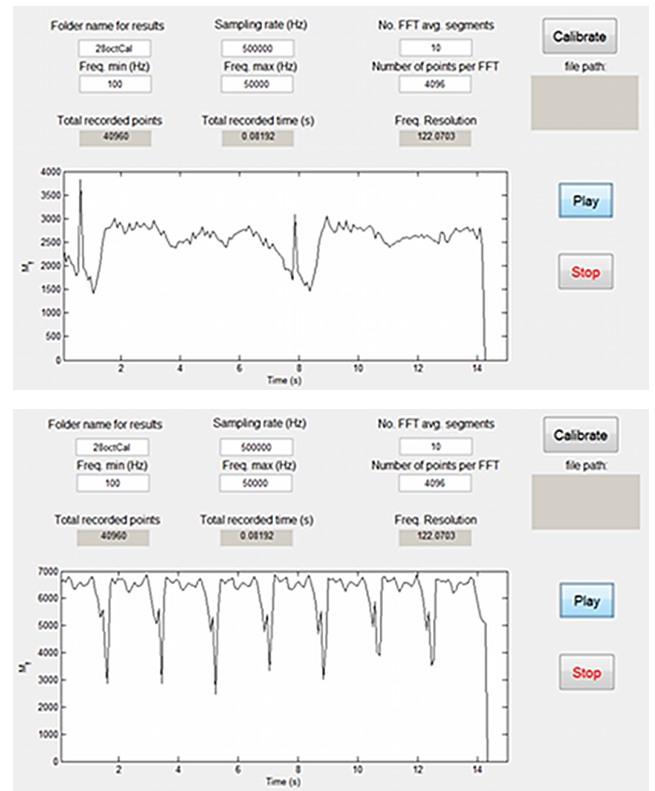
Folder name for results
28octCal
Sampling rate (Hz)
500000
No. FFT avg. segments
10
Calibrate
Freq. min (Hz)
100
Freq. max (Hz)
50000
Number of points per FFT
4096
file path:
Total recorded points
40960
Total recorded time (s)
0.08192
Freq. Resolution
122.0703

4000
3500
3000
2500
2000
1500
1000
500
0
$M_f$
2
4
6
8
10
12
14
Time (s)

Play
Stop

Folder name for results
28octCal
Sampling rate (Hz)
500000
No. FFT avg. segments
10
Calibrate
Freq. min (Hz)
100
Freq. max (Hz)
50000
Number of points per FFT
4096
file path:
Total recorded points
40960
Total recorded time (s)
0.08192
Freq. Resolution
122.0703

7000
6000
5000
4000
3000
2000
1000
0
$M_f$
2
4
6
8
10
12
14
Time (s)

Play
Stop